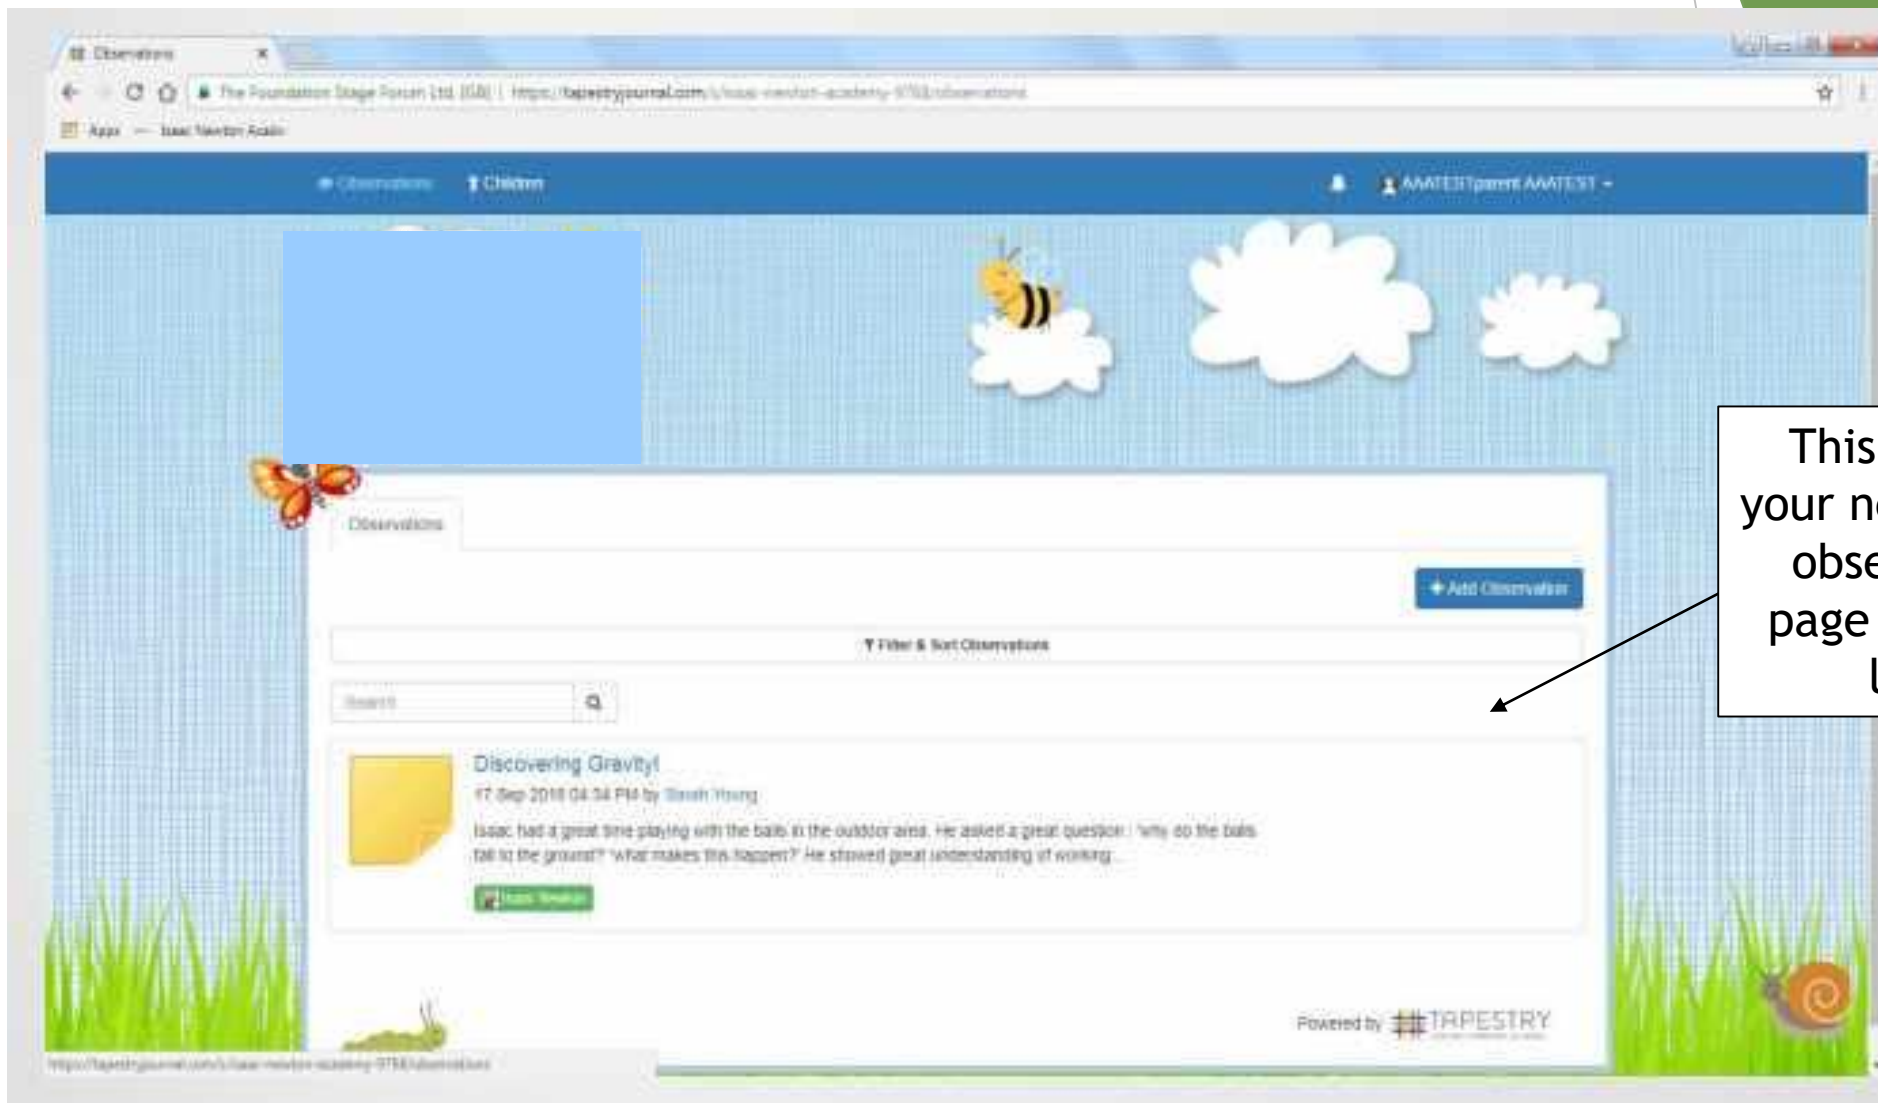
Observations ×

The Foundation Stage Forum Ltd [GB] | https://tapestryjournal.com/s/isaac-newton-academy-9783/observations

Apps — Isaac Newton Acade

Observations  Children

AAATESTparent AAATEST

This
your n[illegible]
obse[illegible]
page
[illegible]

Observations

+ Add Observation

Filter & Sort Observations

Search

Discovering Gravity!

17 Sep 2018 04:34 PM by Sarah Young

Isaac had a great time playing with the balls in the outdoor area. He asked a great question : 'why do the balls fall to the ground?' 'what makes this happen?' He showed great understanding of working...

Isaac Newton

Powered by TAPESTRY

https://tapestryjournal.com/s/isaac-newton-academy-9783/observations